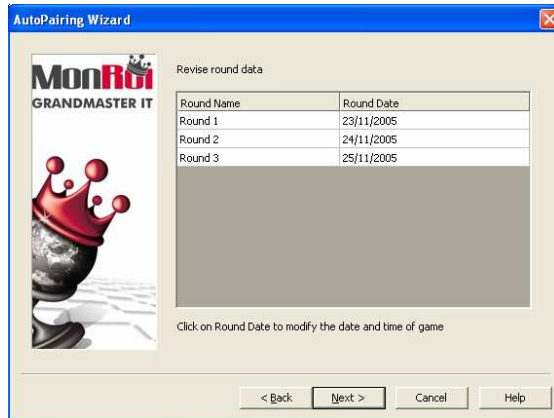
AutoPairing Wizard

MonRoi
GRANDMASTER IT

Revise round data

| Round Name | Round Date |
|---|---|
| Round 1 | 23/11/2005 |
| Round 2 | 24/11/2005 |
| Round 3 | 25/11/2005 |

Click on Round Date to modify the date and time of game

< Back | Next > | Cancel | Help